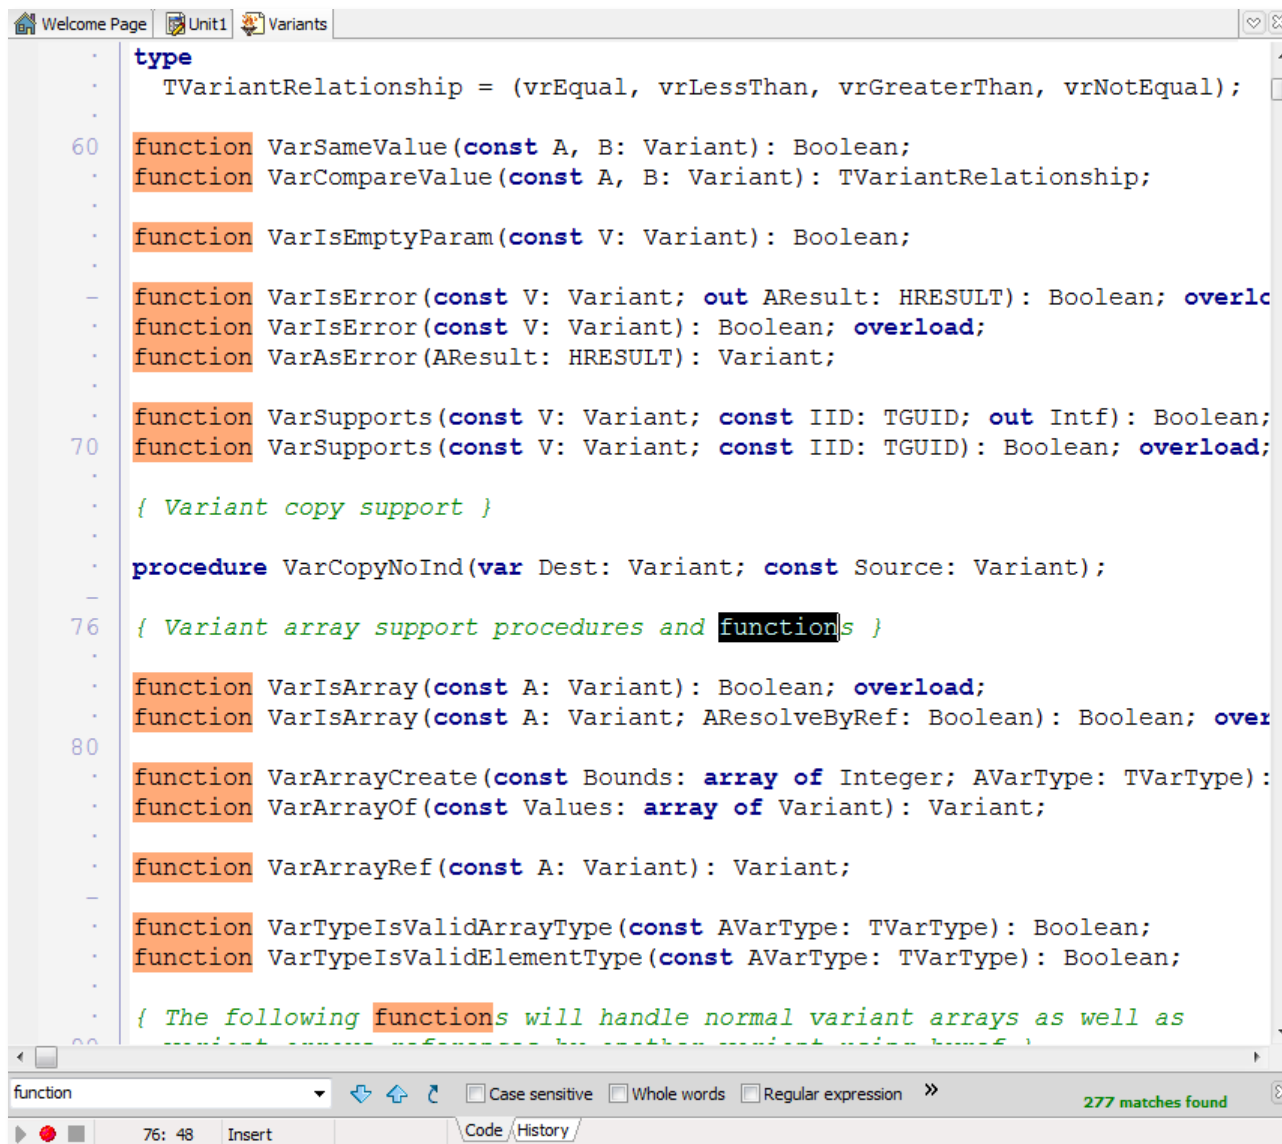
Welcome Page | Unit1 | Variants

type
  TVariantRelationship = (vrEqual, vrLessThan, vrGreaterThan, vrNotEqual);

60 function VarSameValue(const A, B: Variant): Boolean;
function VarCompareValue(const A, B: Variant): TVariantRelationship;

function VarIsEmptyParam(const V: Variant): Boolean;

function VarIsError(const V: Variant; out AResult: HRESULT): Boolean; overlc
function VarIsError(const V: Variant): Boolean; overload;
function VarAsError(AResult: HRESULT): Variant;

function VarSupports(const V: Variant; const IID: TGUID; out Intf): Boolean;
70 function VarSupports(const V: Variant; const IID: TGUID): Boolean; overload;

{ Variant copy support }

procedure VarCopyNoInd(var Dest: Variant; const Source: Variant);

76 { Variant array support procedures and functions }

function VarIsArray(const A: Variant): Boolean; overload;
function VarIsArray(const A: Variant; AResolveByRef: Boolean): Boolean; over
80
function VarArrayCreate(const Bounds: array of Integer; AVarType: TVarType):
function VarArrayOf(const Values: array of Variant): Variant;

function VarArrayRef(const A: Variant): Variant;

function VarTypeIsValidArrayType(const AVarType: TVarType): Boolean;
function VarTypeIsValidElementType(const AVarType: TVarType): Boolean;

{ The following functions will handle normal variant arrays as well as
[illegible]

function | Case sensitive | Whole words | Regular expression | » | 277 matches found

76: 48 | Insert | Code | History